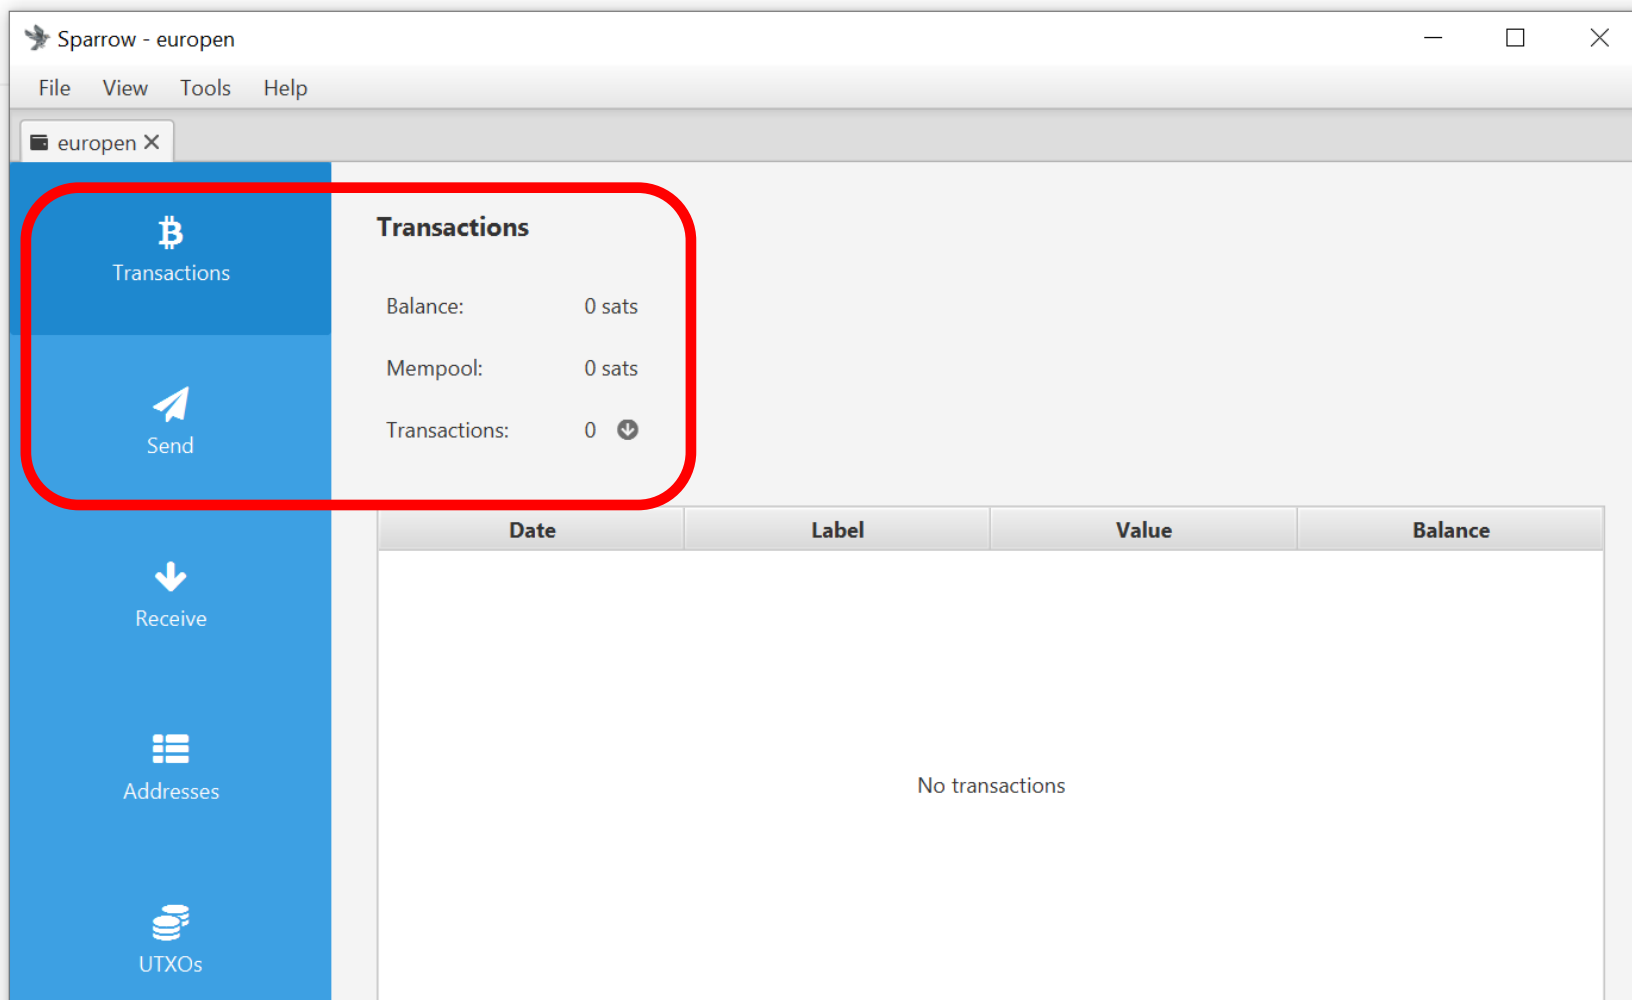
Sparrow - europen

File View Tools Help

europen ✕

Transactions

Send

Receive

Addresses

UTXOs

Transactions

Balance: 0 sats

Mempool: 0 sats

Transactions: 0

| Date | Label | Value | Balance |
|---|---|---|---|

No transactions